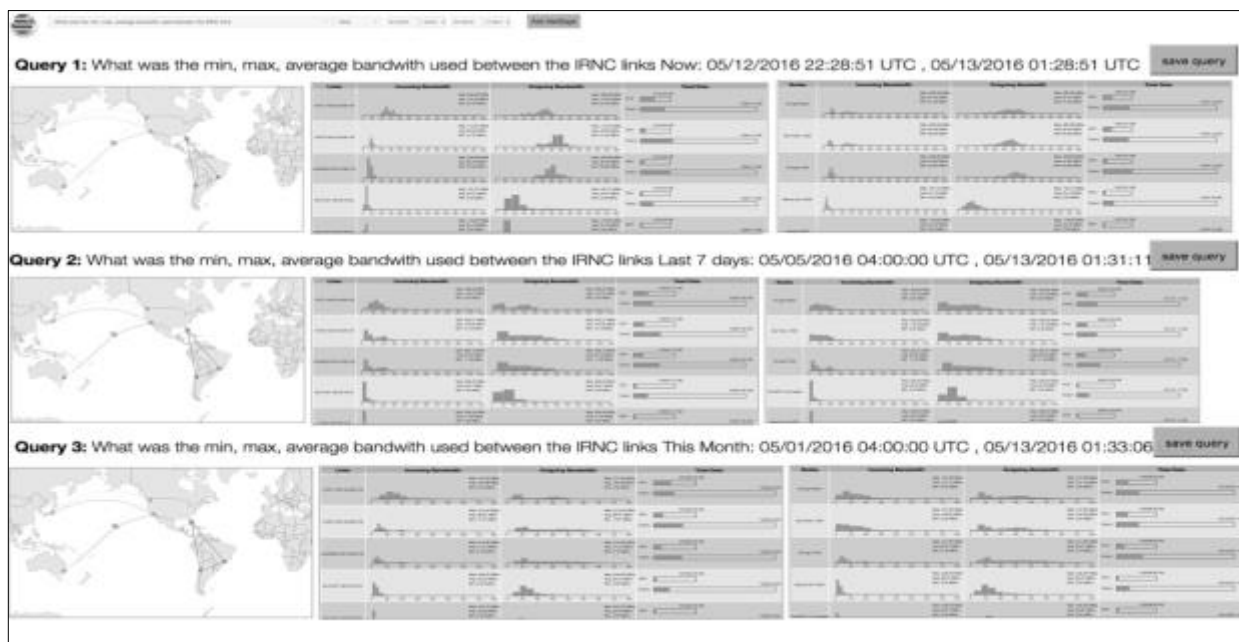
**Query 1:** What was the min, max, average bandwith used between the IRNC links Now: 05/12/2016 22:28:51 UTC , 05/13/2016 01:28:51 UTC

save query

**Query 2:** What was the min, max, average bandwith used between the IRNC links Last 7 days: 05/05/2016 04:00:00 UTC , 05/13/2016 01:31:1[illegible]

save query

**Query 3:** What was the min, max, average bandwith used between the IRNC links This Month: 05/01/2016 04:00:00 UTC , 05/13/2016 01:33:06

save query